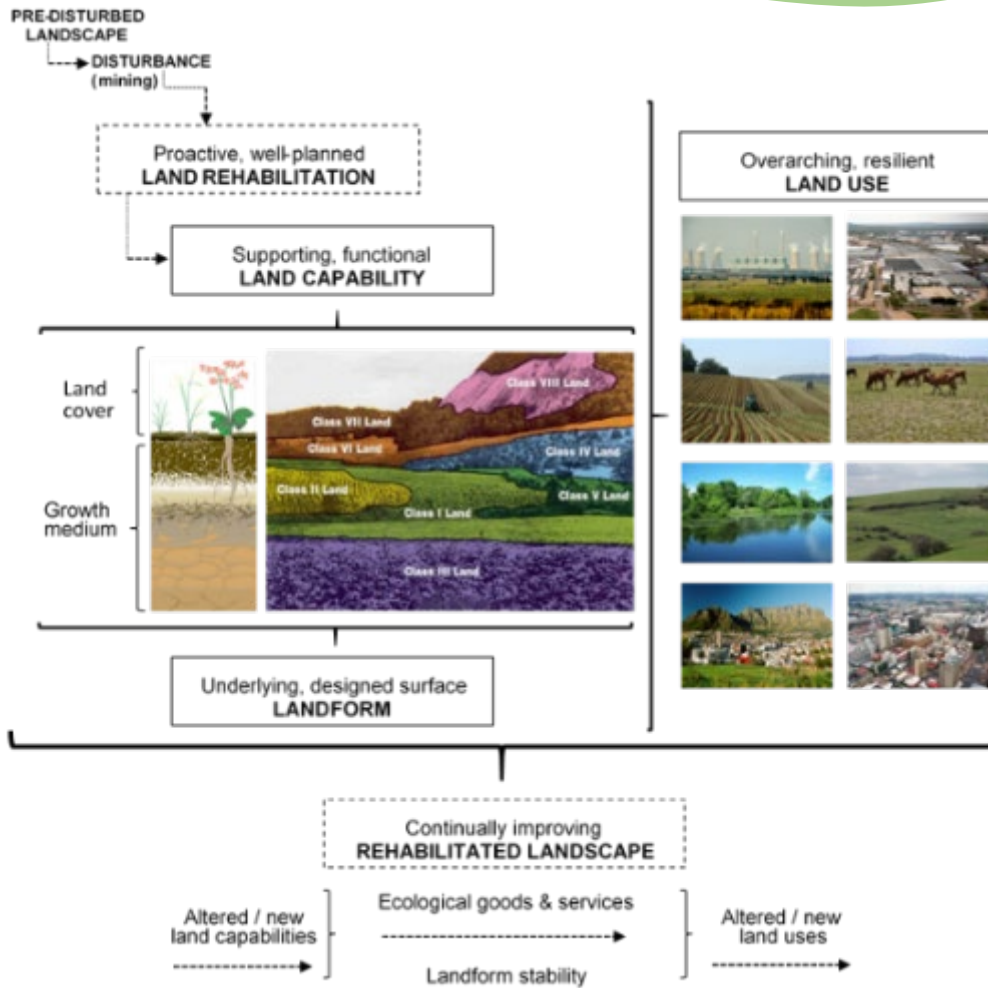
PRE-DISTURBED LANDSCAPE

DISTURBANCE (mining)

Proactive, well-planned
LAND REHABILITATION

Supporting, functional
LAND CAPABILITY

Land cover

Growth medium

Class VIII Land
Class VII Land
Class VI Land
Class IV Land
Class II Land
Class V Land
Class I Land
Class III Land

Underlying, designed surface
LANDFORM

Overarching, resilient
LAND USE

Continually improving
REHABILITATED LANDSCAPE

Altered / new land capabilities

Ecological goods & services

Landform stability

Altered / new land uses